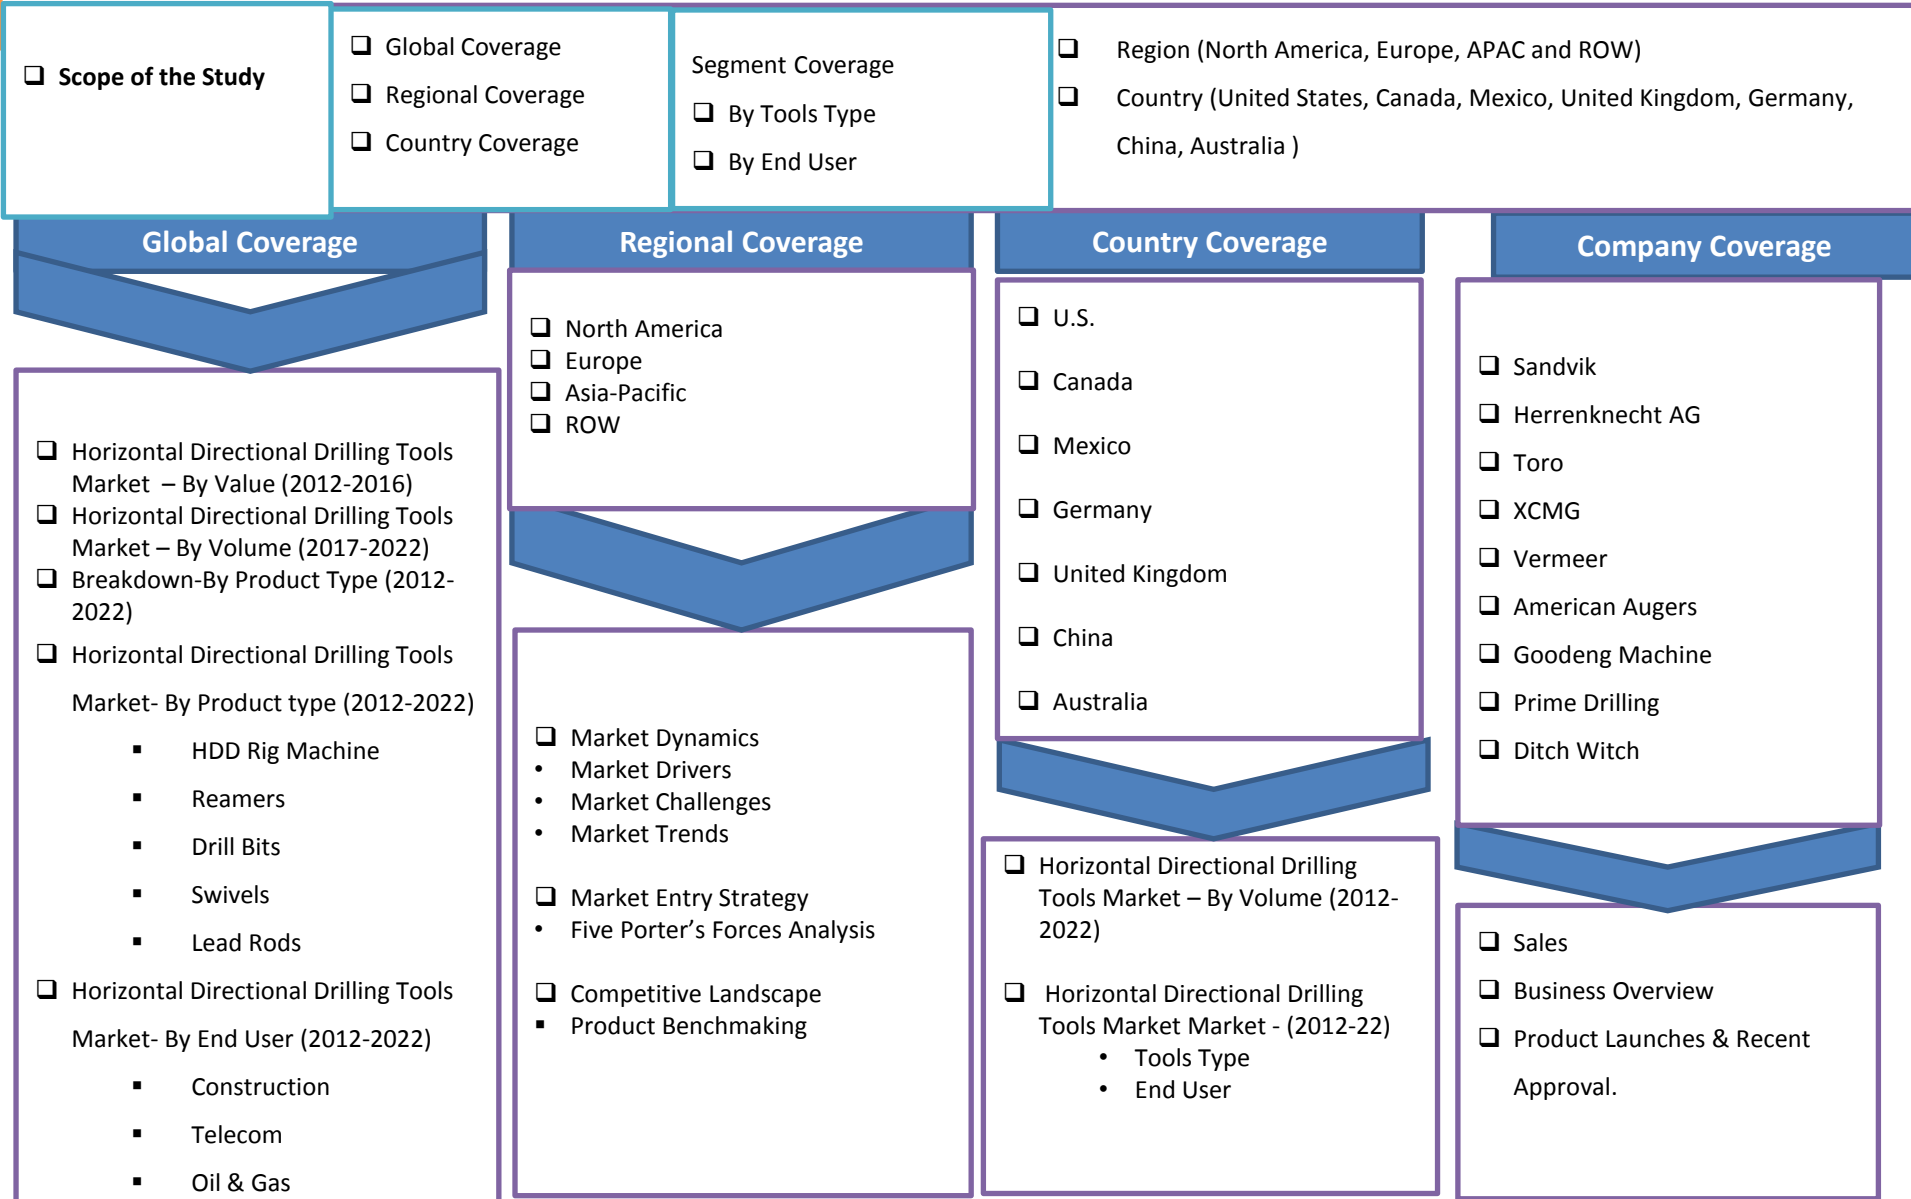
❑ Scope of the Study

❑ Global Coverage
❑ Regional Coverage
❑ Country Coverage

Segment Coverage
❑ By Tools Type
❑ By End User

❑ Region (North America, Europe, APAC and ROW)
❑ Country (United States, Canada, Mexico, United Kingdom, Germany, China, Australia )

Global Coverage

❑ Horizontal Directional Drilling Tools Market – By Value (2012-2016)
❑ Horizontal Directional Drilling Tools Market – By Volume (2017-2022)
❑ Breakdown-By Product Type (2012-2022)
❑ Horizontal Directional Drilling Tools Market- By Product type (2012-2022)
▪ HDD Rig Machine
▪ Reamers
▪ Drill Bits
▪ Swivels
▪ Lead Rods
❑ Horizontal Directional Drilling Tools Market- By End User (2012-2022)
▪ Construction
▪ Telecom
▪ Oil & Gas

Regional Coverage

❑ North America
❑ Europe
❑ Asia-Pacific
❑ ROW

❑ Market Dynamics
• Market Drivers
• Market Challenges
• Market Trends

❑ Market Entry Strategy
• Five Porter's Forces Analysis

❑ Competitive Landscape
▪ Product Benchmaking

Country Coverage

❑ U.S.
❑ Canada
❑ Mexico
❑ Germany
❑ United Kingdom
❑ China
❑ Australia

❑ Horizontal Directional Drilling Tools Market – By Volume (2012-2022)

❑ Horizontal Directional Drilling Tools Market Market - (2012-22)
• Tools Type
• End User

Company Coverage

❑ Sandvik
❑ Herrenknecht AG
❑ Toro
❑ XCMG
❑ Vermeer
❑ American Augers
❑ Goodeng Machine
❑ Prime Drilling
❑ Ditch Witch

❑ Sales
❑ Business Overview
❑ Product Launches & Recent Approval.